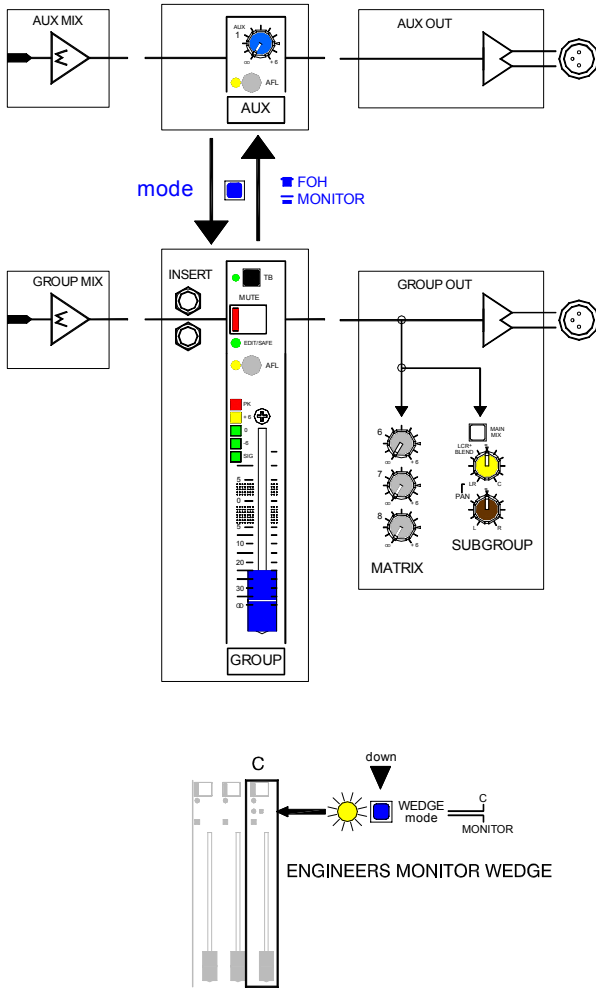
AUX MIX

AUX 1 ∞ +6

AFL

AUX

AUX OUT

mode

FOH
MONITOR

GROUP MIX

INSERT

TB

MUTE

EDIT/SAFE

AFL

PK
+6
0
-6
SIG

10
20
30
∞

GROUP

GROUP OUT

6 ∞ +6
7 ∞ +6
8 ∞ +6

MATRIX

MAIN MIX

LCR+ BLEND
LR C

PAN
L R

SUBGROUP

C

down

WEDGE mode

C
MONITOR

ENGINEERS MONITOR WEDGE